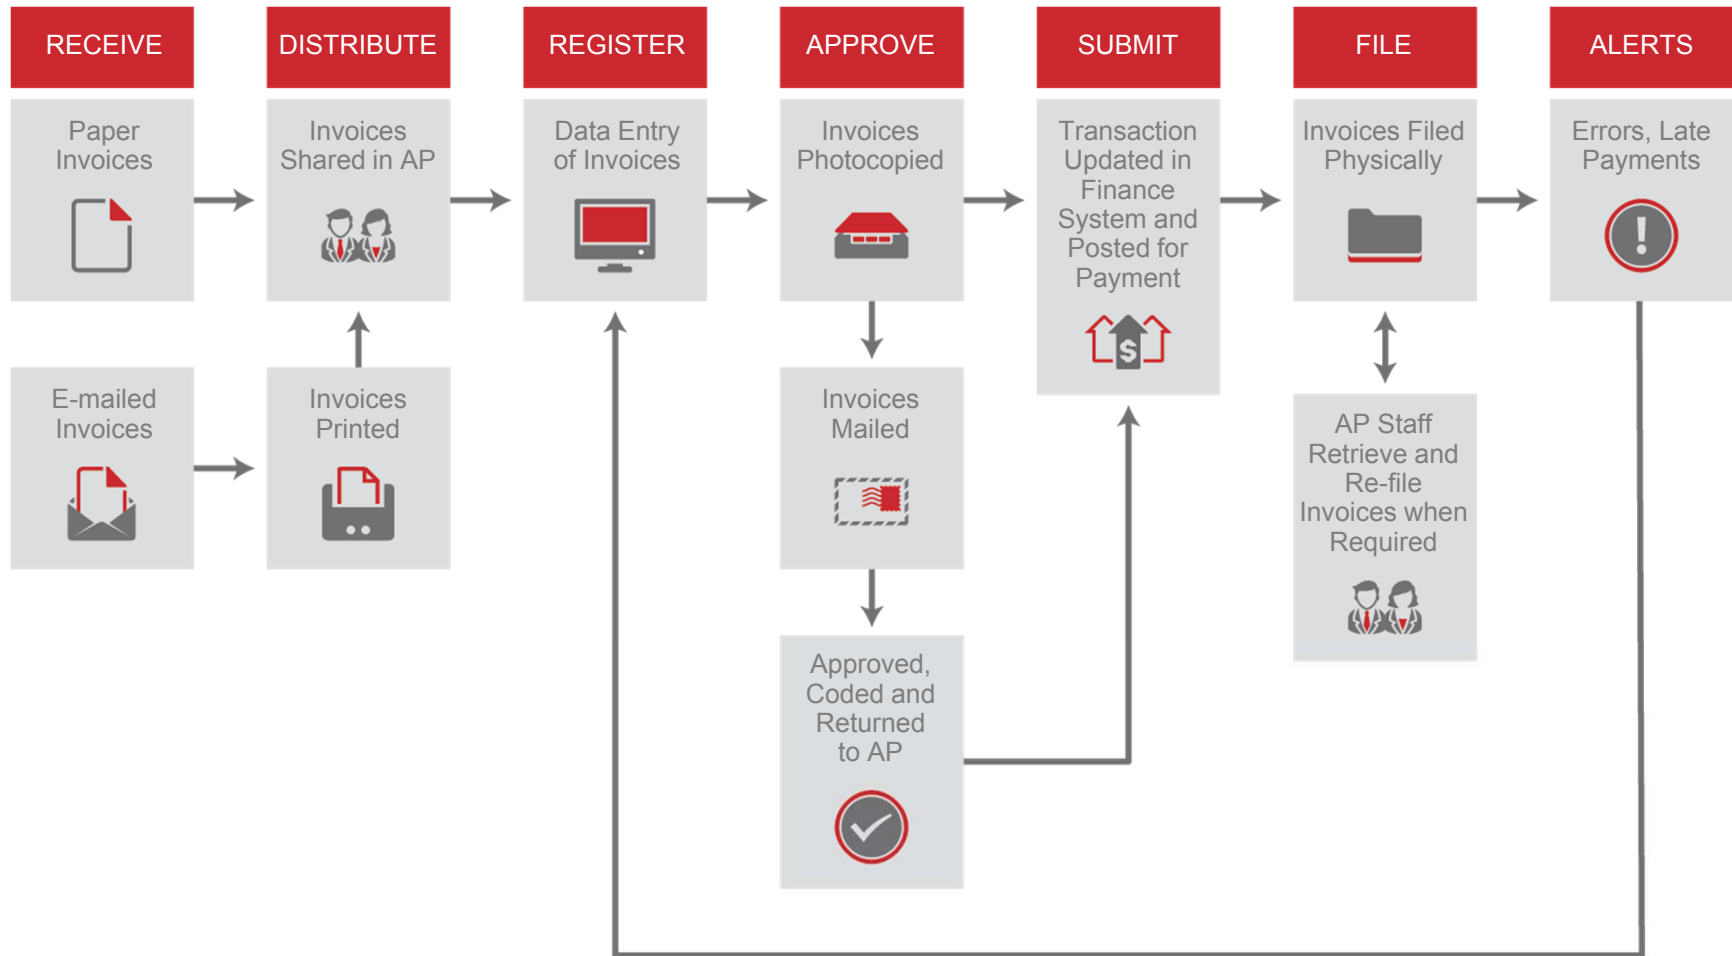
RECEIVE

Paper Invoices

E-mailed Invoices

DISTRIBUTE

Invoices Shared in AP

Invoices Printed

REGISTER

Data Entry of Invoices

APPROVE

Invoices Photocopied

Invoices Mailed

Approved, Coded and Returned to AP

SUBMIT

Transaction Updated in Finance System and Posted for Payment

$

FILE

Invoices Filed Physically

AP Staff Retrieve and Re-file Invoices when Required

ALERTS

Errors, Late Payments

!